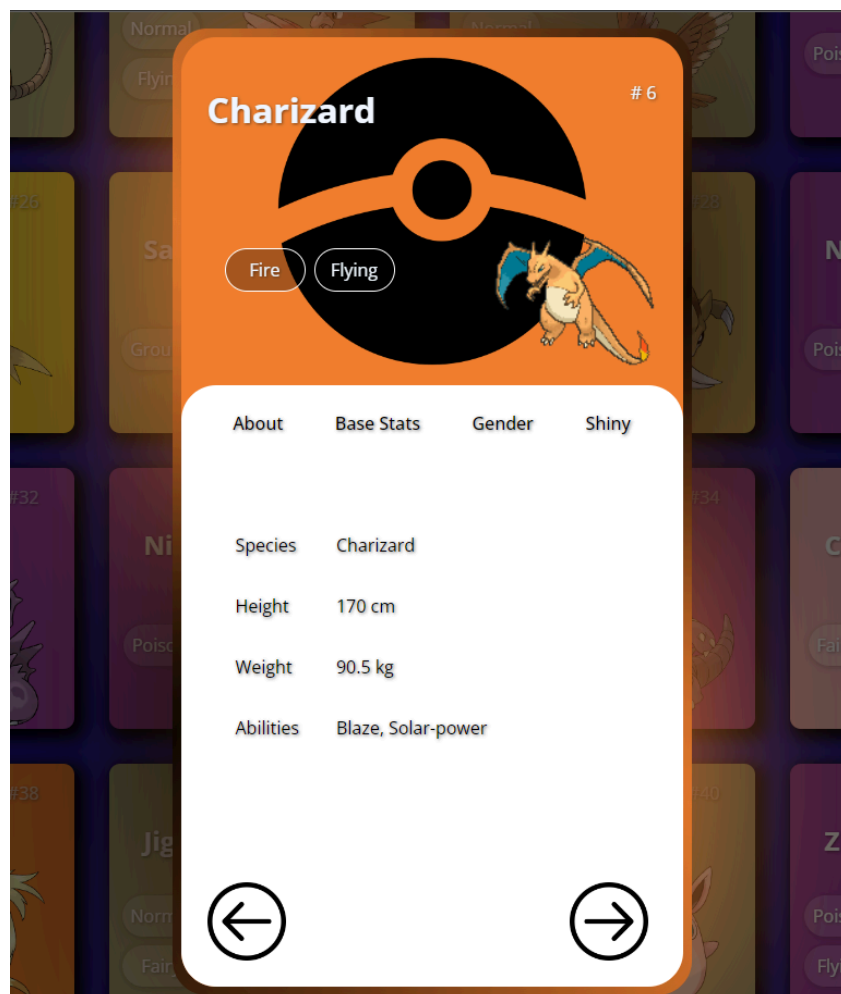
Normal
Flyin
Normal
Pois
#26
Sa
Grou
#28
N
Pois
#32
Ni
Poiso
#34
C
Fai
#38
Jig
Norm
Fair
#40
Z
Pois
Fly

Charizard
# 6

Fire Flying

About Base Stats Gender Shiny

| | |
|---|---|
| Species | Charizard |
| Height | 170 cm |
| Weight | 90.5 kg |
| Abilities | Blaze, Solar-power |